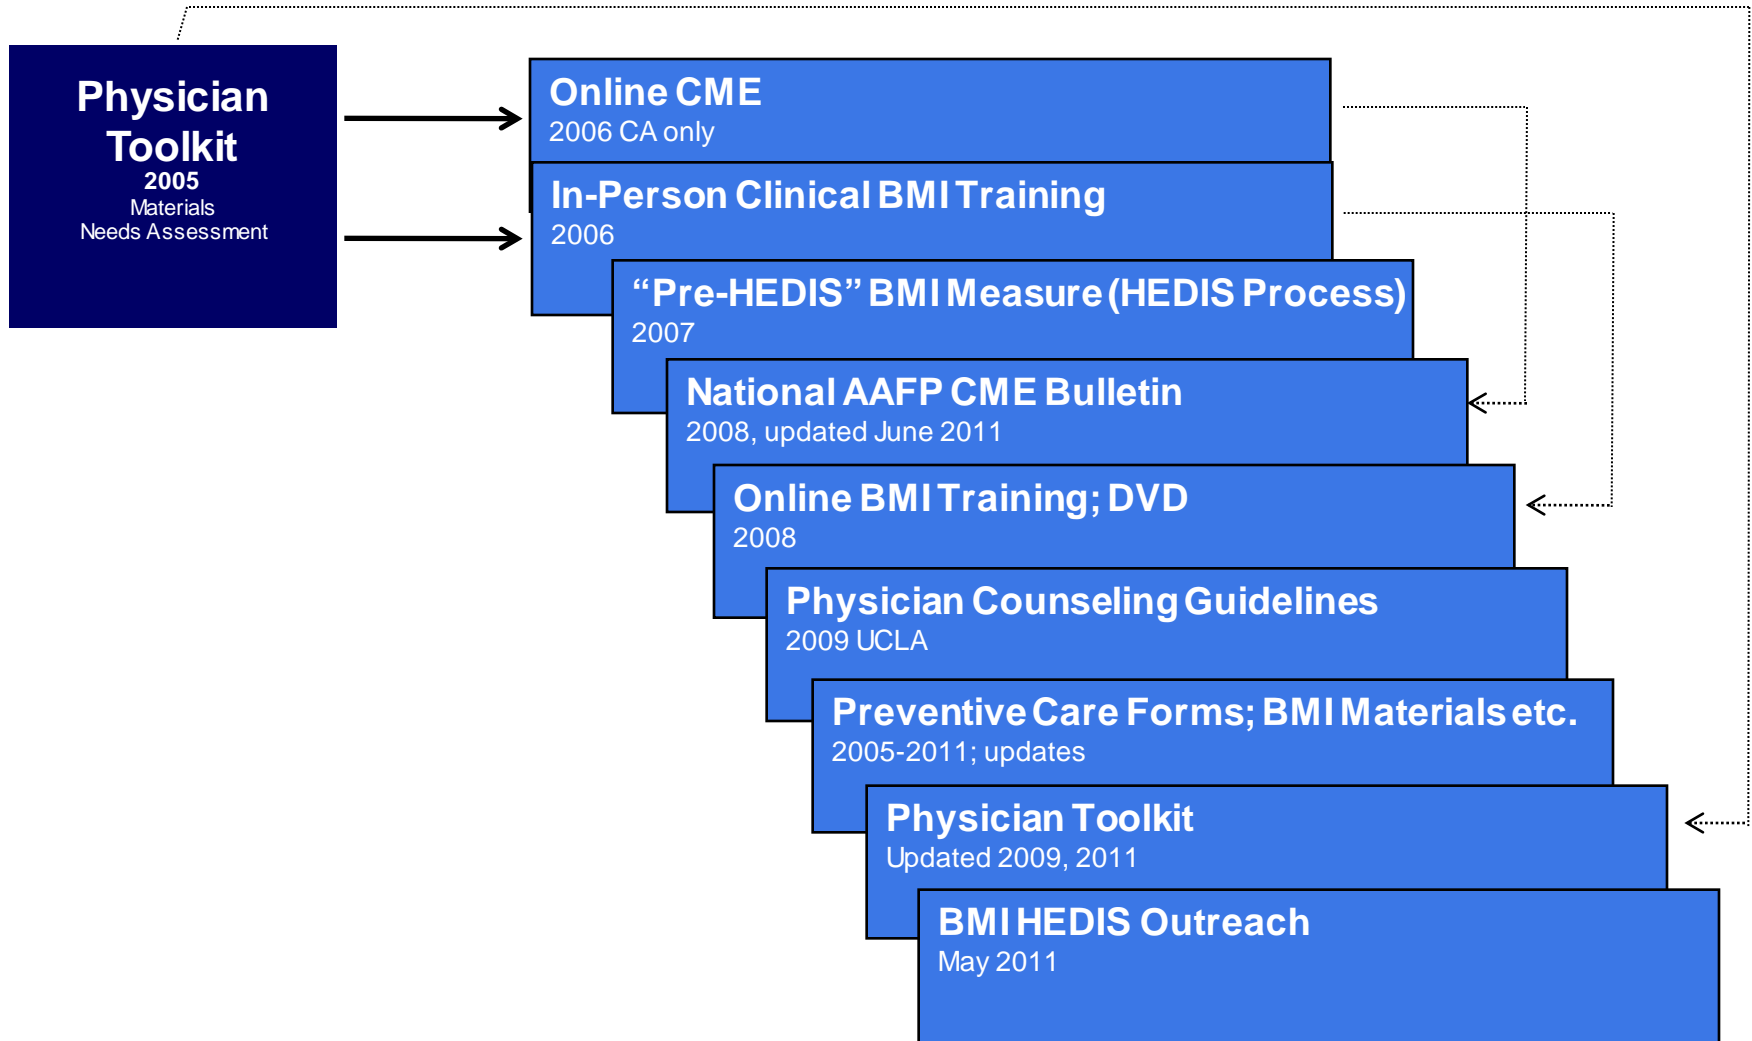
Physician Toolkit
2005
Materials
Needs Assessment

Online CME
2006 CA only

In-Person Clinical BMI Training
2006

“Pre-HEDIS” BMI Measure (HEDIS Process)
2007

National AAFP CME Bulletin
2008, updated June 2011

Online BMI Training; DVD
2008

Physician Counseling Guidelines
2009 UCLA

Preventive Care Forms; BMI Materials etc.
2005-2011; updates

Physician Toolkit
Updated 2009, 2011

BMI HEDIS Outreach
May 2011